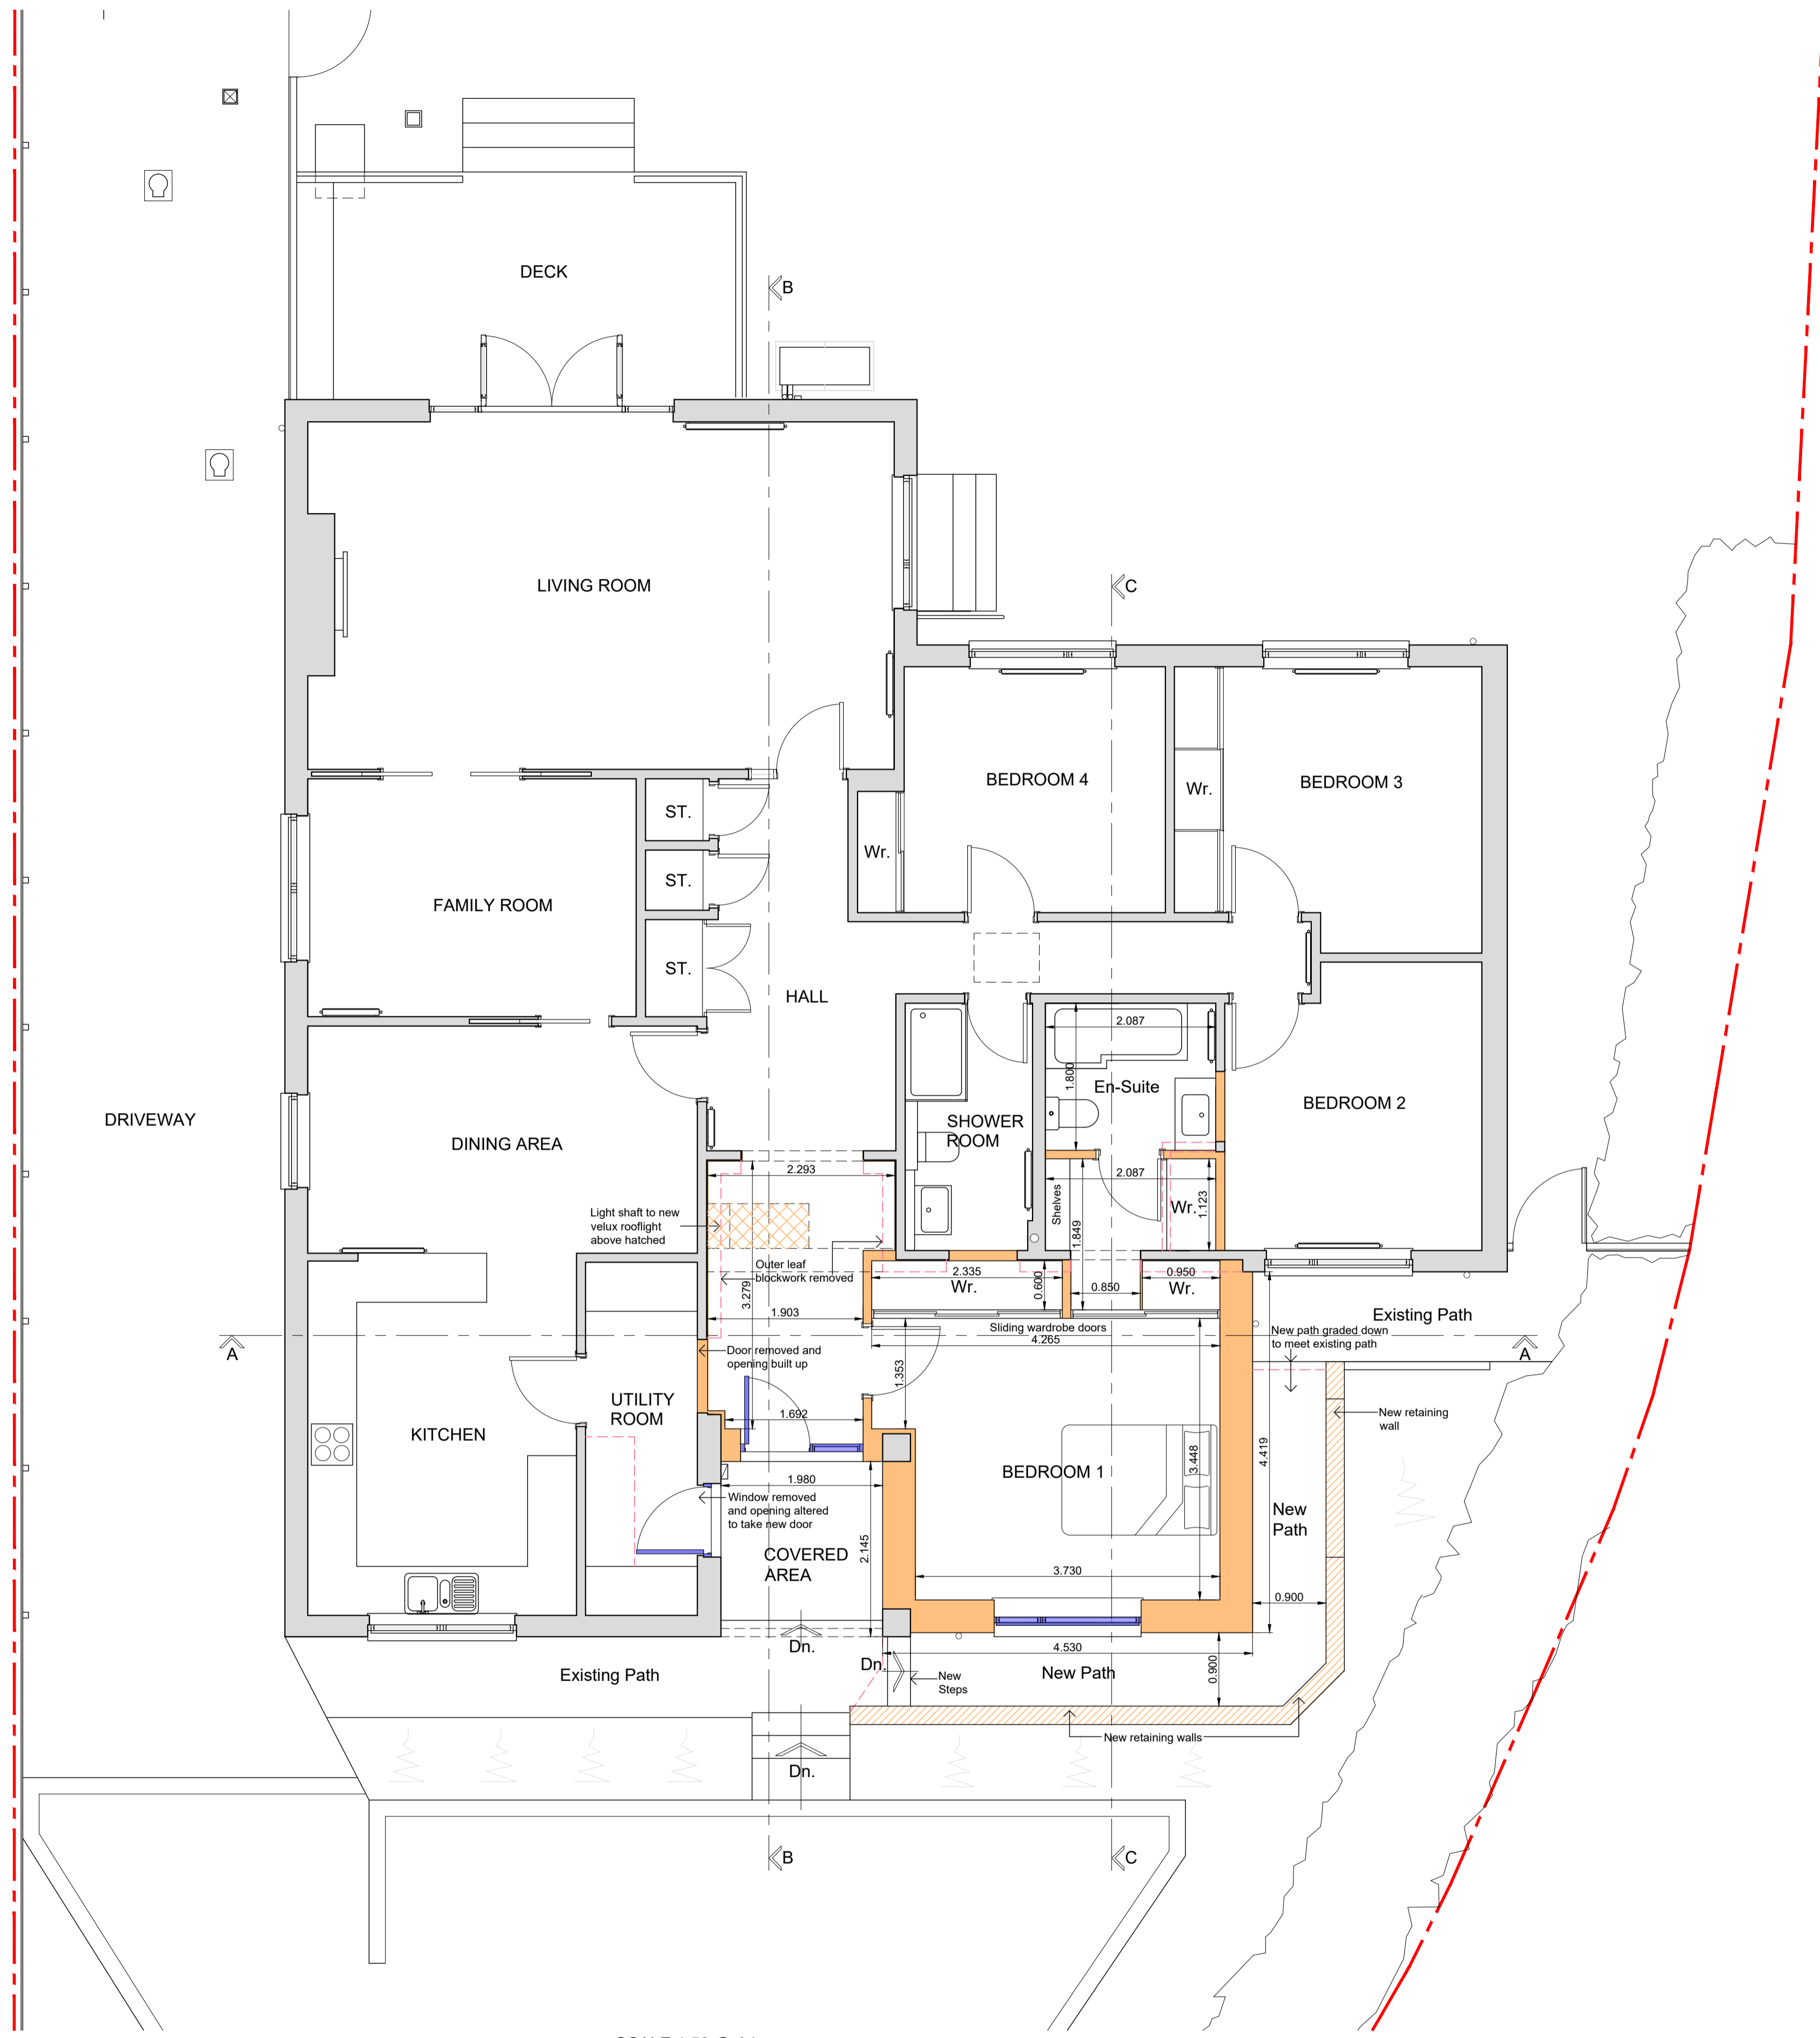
DECK

B

LIVING ROOM

C

BEDROOM 4

BEDROOM 3

Wr.

ST.

ST.

FAMILY ROOM

Wr.

ST.

HALL

2.087

1.800

En-Suite

SHOWER ROOM

BEDROOM 2

DRIVEWAY

DINING AREA

2.293

2.087

Shelves

1.849

Wr.

1.123

Light shaft to new velux rooflight above hatched

Outer leaf blockwork removed

3.279

2.335

Wr.

0.600

0.850

0.950

Wr.

1.903

Existing Path

Sliding wardrobe doors

4.265

New path graded down to meet existing path

A

A

Door removed and opening built up

1.353

UTILITY ROOM

New retaining wall

1.692

KITCHEN

3.448

4.419

BEDROOM 1

1.980

Window removed and opening altered to take new door

New Path

COVERED AREA

2.145

3.730

0.900

Dn.

4.530

Dn.

New Steps

New Path

0.900

Existing Path

New retaining walls

Dn.

B

C